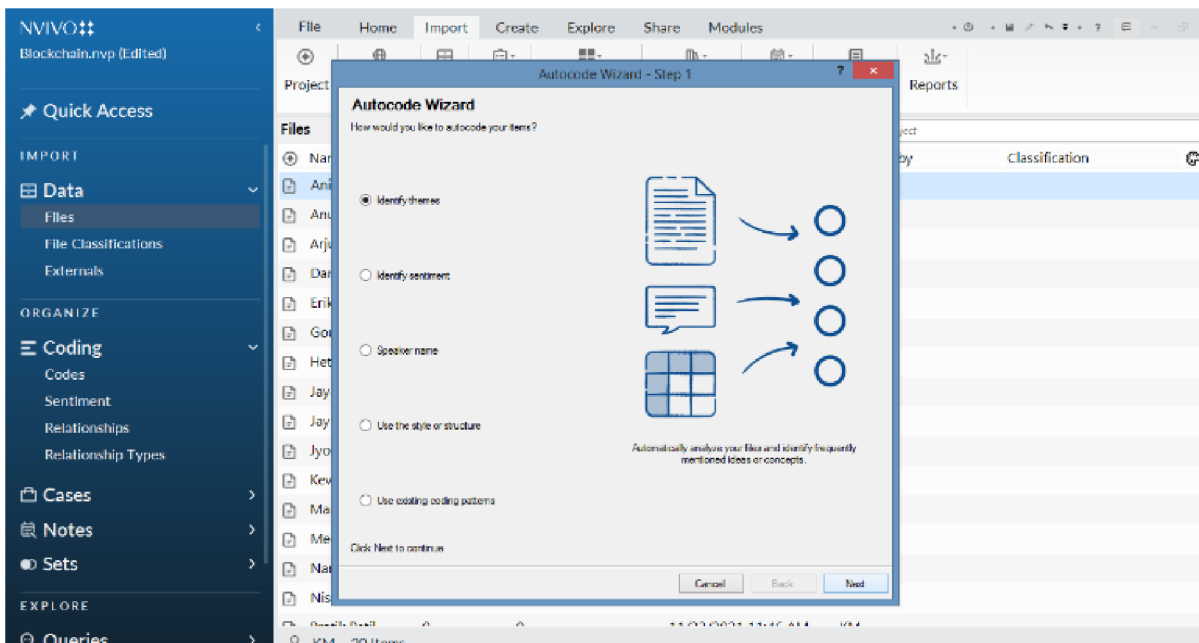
NVIVO
Blockchain.nvp (Edited)

Quick Access

IMPORT

Data
Files
File Classifications
Externals

ORGANIZE

Coding
Codes
Sentiment
Relationships
Relationship Types

Cases
Notes
Sets

EXPLORE

Queries

File Home Import Create Explore Share Modules

Project

Reports

Files

Nar
Ani
Anu
Arju
Dar
Erik
Gou
Het
Jay
Jay
Jyo
Kev
Ma
Me
Nar
Nis

by Classification

Autocode Wizard - Step 1

Autocode Wizard
How would you like to autocode your items?

Identify themes

Identify sentiment

Speaker name

Use the style or structure

Use existing coding patterns

Automatically analyze your files and identify frequently mentioned ideas or concepts.

Click Next to continue

Cancel Back Next

KM 20 Items